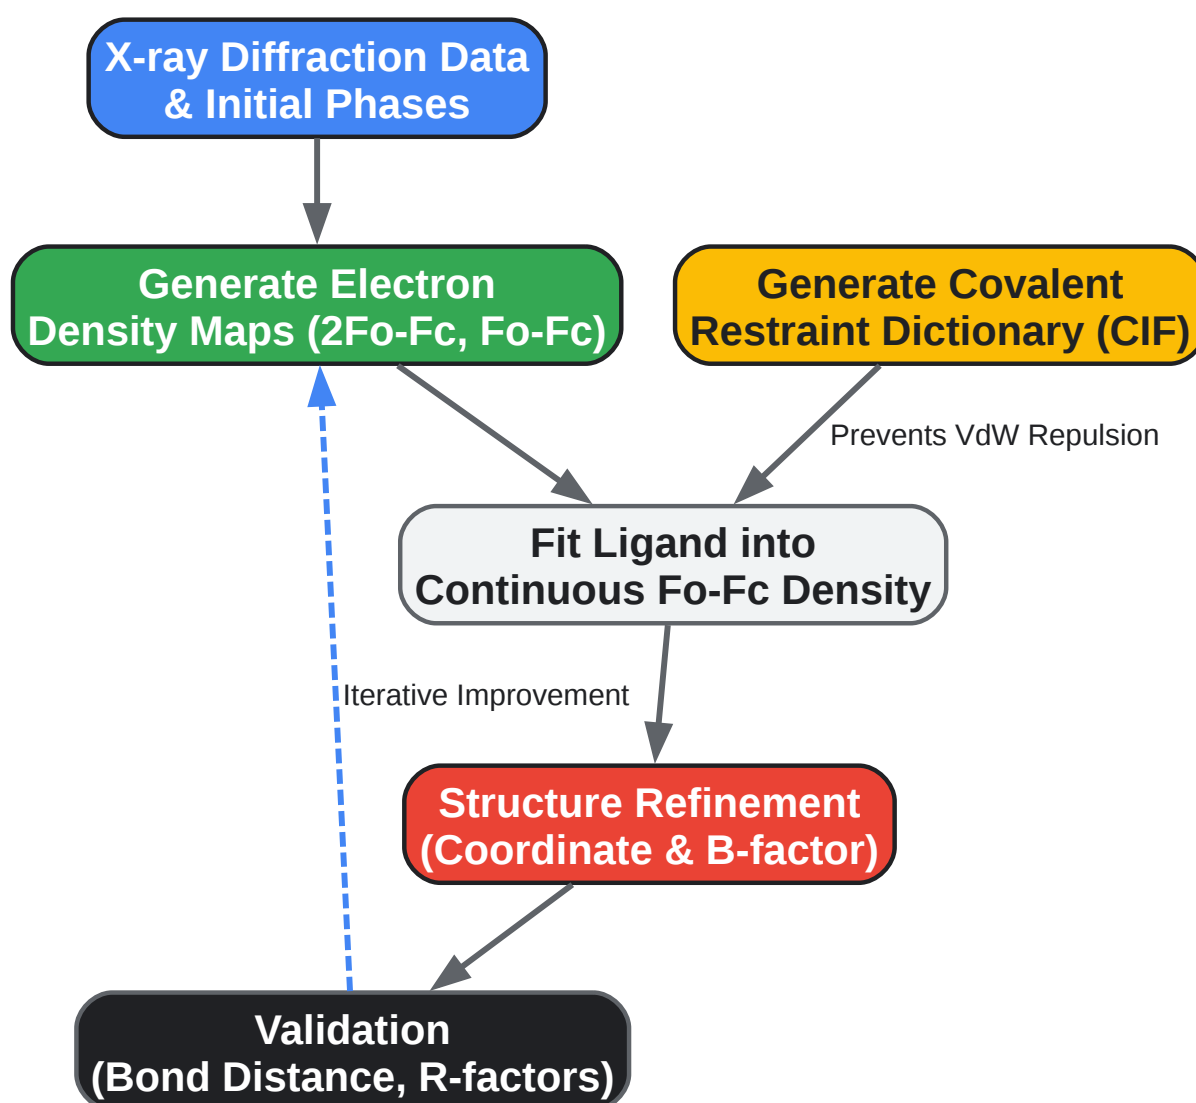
X-ray Diffraction Data & Initial Phases

Generate Electron Density Maps (2Fo-Fc, Fo-Fc)

Generate Covalent Restraint Dictionary (CIF)

Prevents VdW Repulsion

Fit Ligand into Continuous Fo-Fc Density

Iterative Improvement

Structure Refinement (Coordinate & B-factor)

Validation (Bond Distance, R-factors)